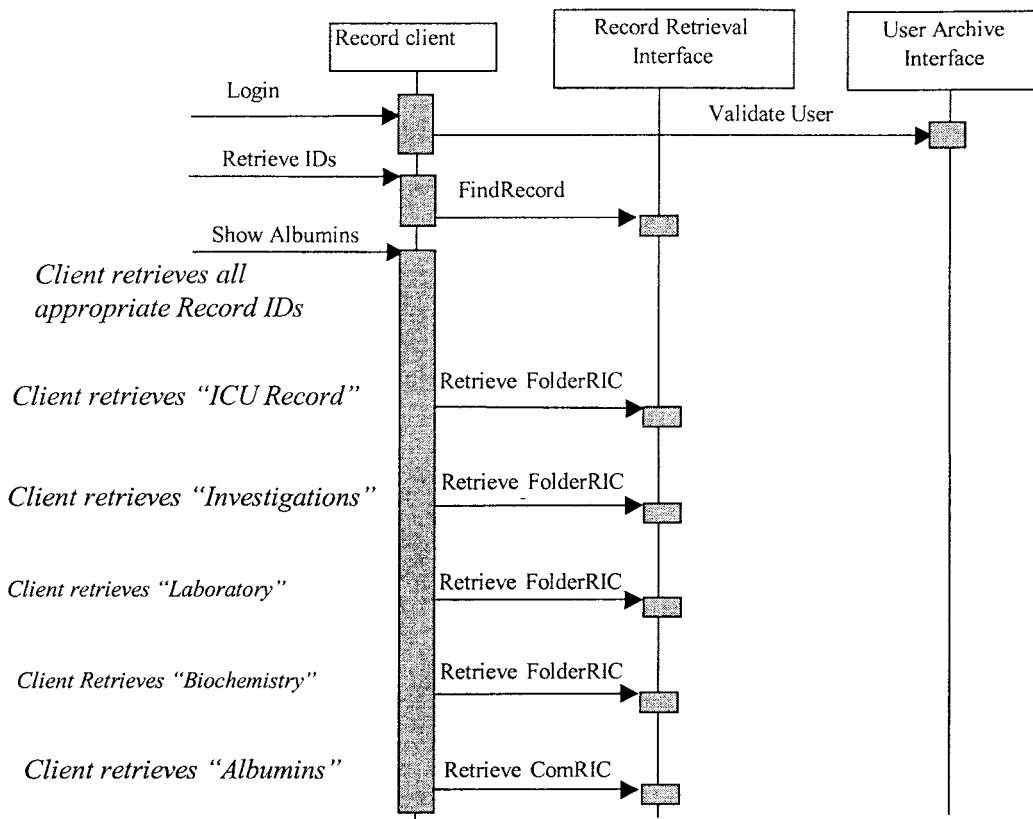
Record client

Record Retrieval Interface

User Archive Interface

Login

Validate User

Retrieve IDs

FindRecord

Show Albumins

Client retrieves all appropriate Record IDs

Client retrieves "ICU Record"

Retrieve FolderRIC

Client retrieves "Investigations"

Retrieve FolderRIC

Client retrieves "Laboratory"

Retrieve FolderRIC

Client Retrieves "Biochemistry"

Retrieve FolderRIC

Client retrieves "Albumins"

Retrieve ComRIC